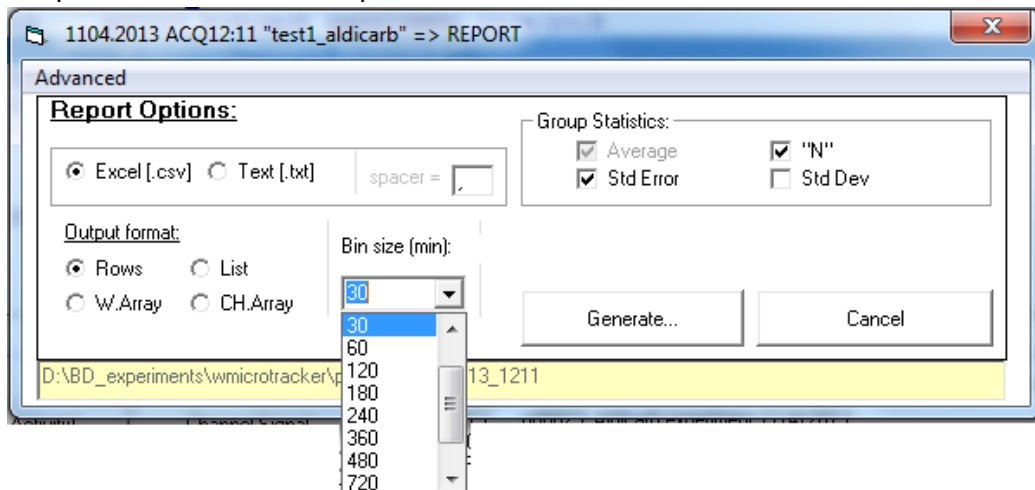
1104.2013 ACQ12:11 "test1_aldicarb" => REPORT

Advanced

Report Options:

Excel [.csv] Text [.txt] spacer = ,

Group Statistics:
Average "N"
Std Error Std Dev

Output format:
Rows List
W.Array CH.Array

Bin size (min):
30

30
60
120
180
240
360
480
720

Generate...

Cancel

D:\BD_experiments\wmicrotracker\p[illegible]13_1211